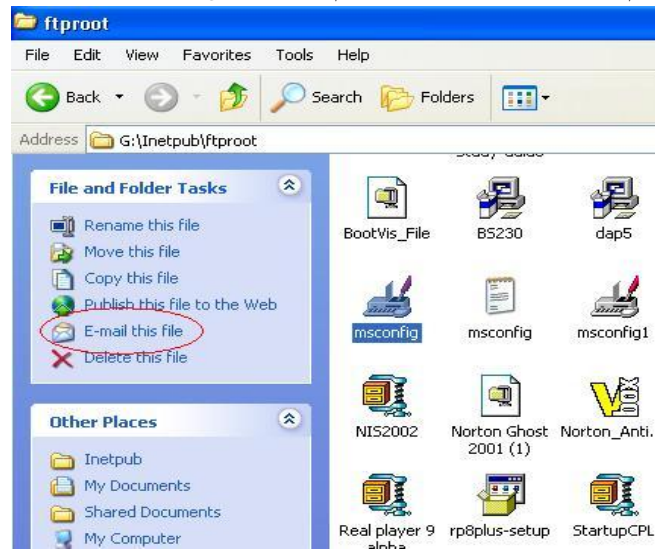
ftproot

File Edit View Favorites Tools Help

Back Search Folders

Address G:\Inetpub\ftproot

File and Folder Tasks

Rename this file
Move this file
Copy this file
Publish this file to the Web
E-mail this file
Delete this file

Other Places

Inetpub
My Documents
Shared Documents
My Computer

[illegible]

BootVis_File
BS230
dap5
msconfig
msconfig
msconfig1
NIS2002
Norton Ghost 2001 (1)
Norton_Anti.
Real player 9 alpha
rp8plus-setup
StartupCPL